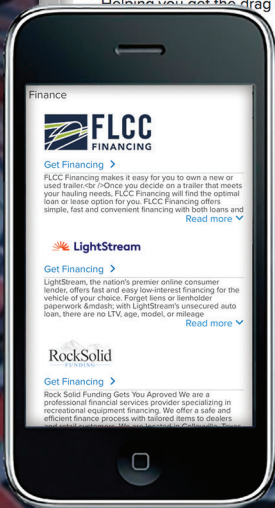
Helping you get the drag

Finance

FLCC FINANCING

Get Financing >

FLCC Financing makes it easy for you to own a new or used trailer.<br />Once you decide on a trailer that meets your hauling needs, FLCC Financing will find the optimal loan or lease option for you. FLCC Financing offers simple, fast and convenient financing with both loans and

Read more

LightStream

Get Financing >

LightStream, the nation's premier online consumer lender, offers fast and easy low-interest financing for the vehicle of your choice. Forget liens or lienholder paperwork &mdash; with LightStream's unsecured auto loan, there are no LTV, age, model, or mileage

Read more

RockSolid FUNDING

Get Financing >

Rock Solid Funding Gets You Aproved We are a professional financial services provider specializing in recreational equipment financing. We offer a safe and efficient finance process with tailored items to dealers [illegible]